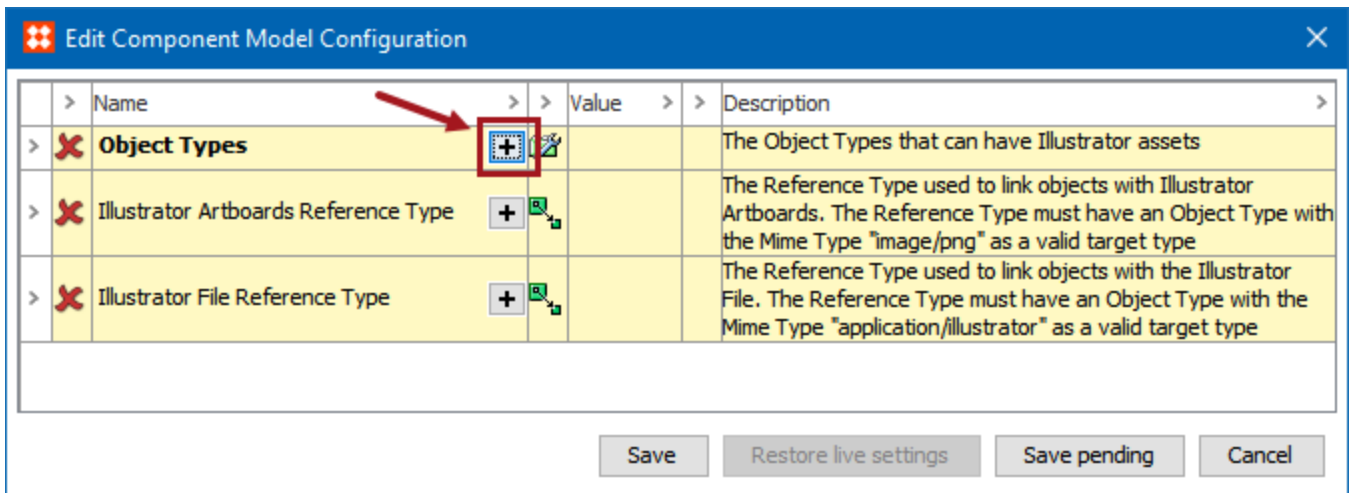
Edit Component Model Configuration

| > | Name > | > | Value > | > | Description > |
|---|---|---|---|---|---|
| > | Object Types + | | | | The Object Types that can have Illustrator assets |
| > | Illustrator Artboards Reference Type + | | | | The Reference Type used to link objects with Illustrator Artboards. The Reference Type must have an Object Type with the Mime Type "image/png" as a valid target type |
| > | Illustrator File Reference Type + | | | | The Reference Type used to link objects with the Illustrator File. The Reference Type must have an Object Type with the Mime Type "application/illustrator" as a valid target type |

Save | Restore live settings | Save pending | Cancel